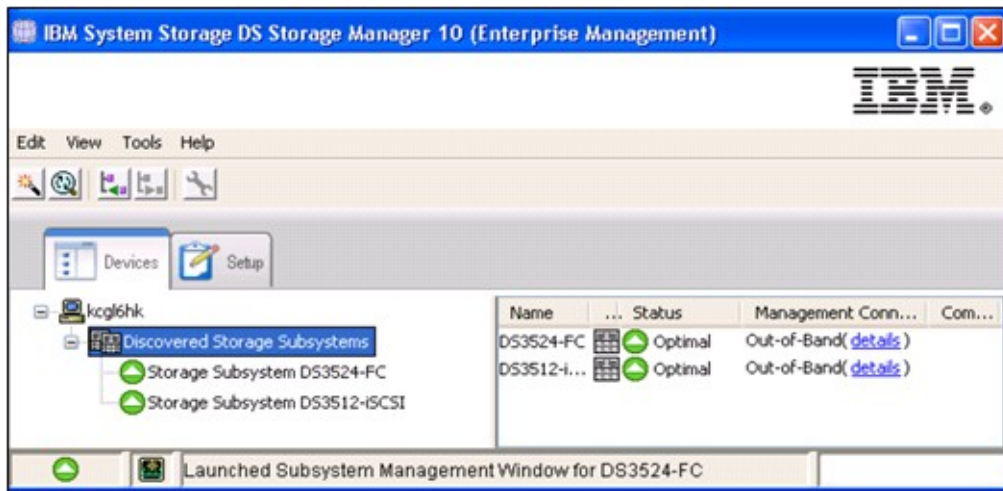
IBM System Storage DS Storage Manager 10 (Enterprise Management)

IBM.

Edit View Tools Help

Devices Setup

kcgl6hk
Discovered Storage Subsystems
Storage Subsystem DS3524-FC
Storage Subsystem DS3512-iSCSI

| Name | ... | Status | Management Conn... | Com... |
|---|---|---|---|---|
| DS3524-FC | | Optimal | Out-of-Band( details ) | |
| DS3512-i... | | Optimal | Out-of-Band( details ) | |

Launched Subsystem Management Window for DS3524-FC